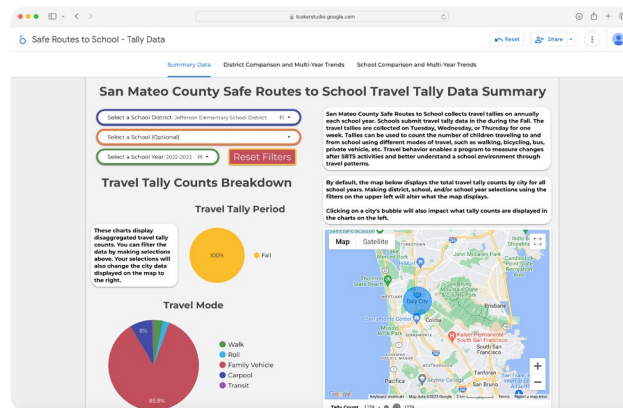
lookerstudio.google.com

Safe Routes to School - Tally Data

Reset Share

Summary Data District Comparison and Multi-Year Trends School Comparison and Multi-Year Trends

San Mateo County Safe Routes to School Travel Tally Data Summary

Select a School District: Jefferson Elementary School District

Select a School (Optional)

Select a School Year: 2022-2023

Reset Filters

San Mateo County Safe Routes to School collects travel tallies on annually each school year. Schools submit travel tally data in the during the Fall. The travel tallies are collected on Tuesday, Wednesday, or Thursday for one week. Tallies can be used to count the number of children traveling to and from school using different modes of travel, such as walking, bicycling, bus, private vehicle, etc. Travel behavior enables a program to measure changes after SRTS activities and better understand a school environment through travel patterns.

Travel Tally Counts Breakdown

By default, the map below displays the total travel tally counts by city for all school years. Making district, school, and/or school year selections using the filters on the upper left will alter what the map displays.

Clicking on a city's bubble will also impact what tally counts are displayed in the charts on the left.

Travel Tally Period

These charts display disaggregated travel tally counts. You can filter the data by making selections above. Your selections will also change the city data displayed on the map to the right.

100%

Fall

Map Satellite

Daly City

Colma

Brisbane

South San Francisco

San Bruno

Pacifica

Travel Mode

8%

Walk

Roll

Family Vehicle

Carpool

Transit

85.8%

Google Keyboard shortcuts Map data ©2023 Google Terms Report a map error

Tally Count